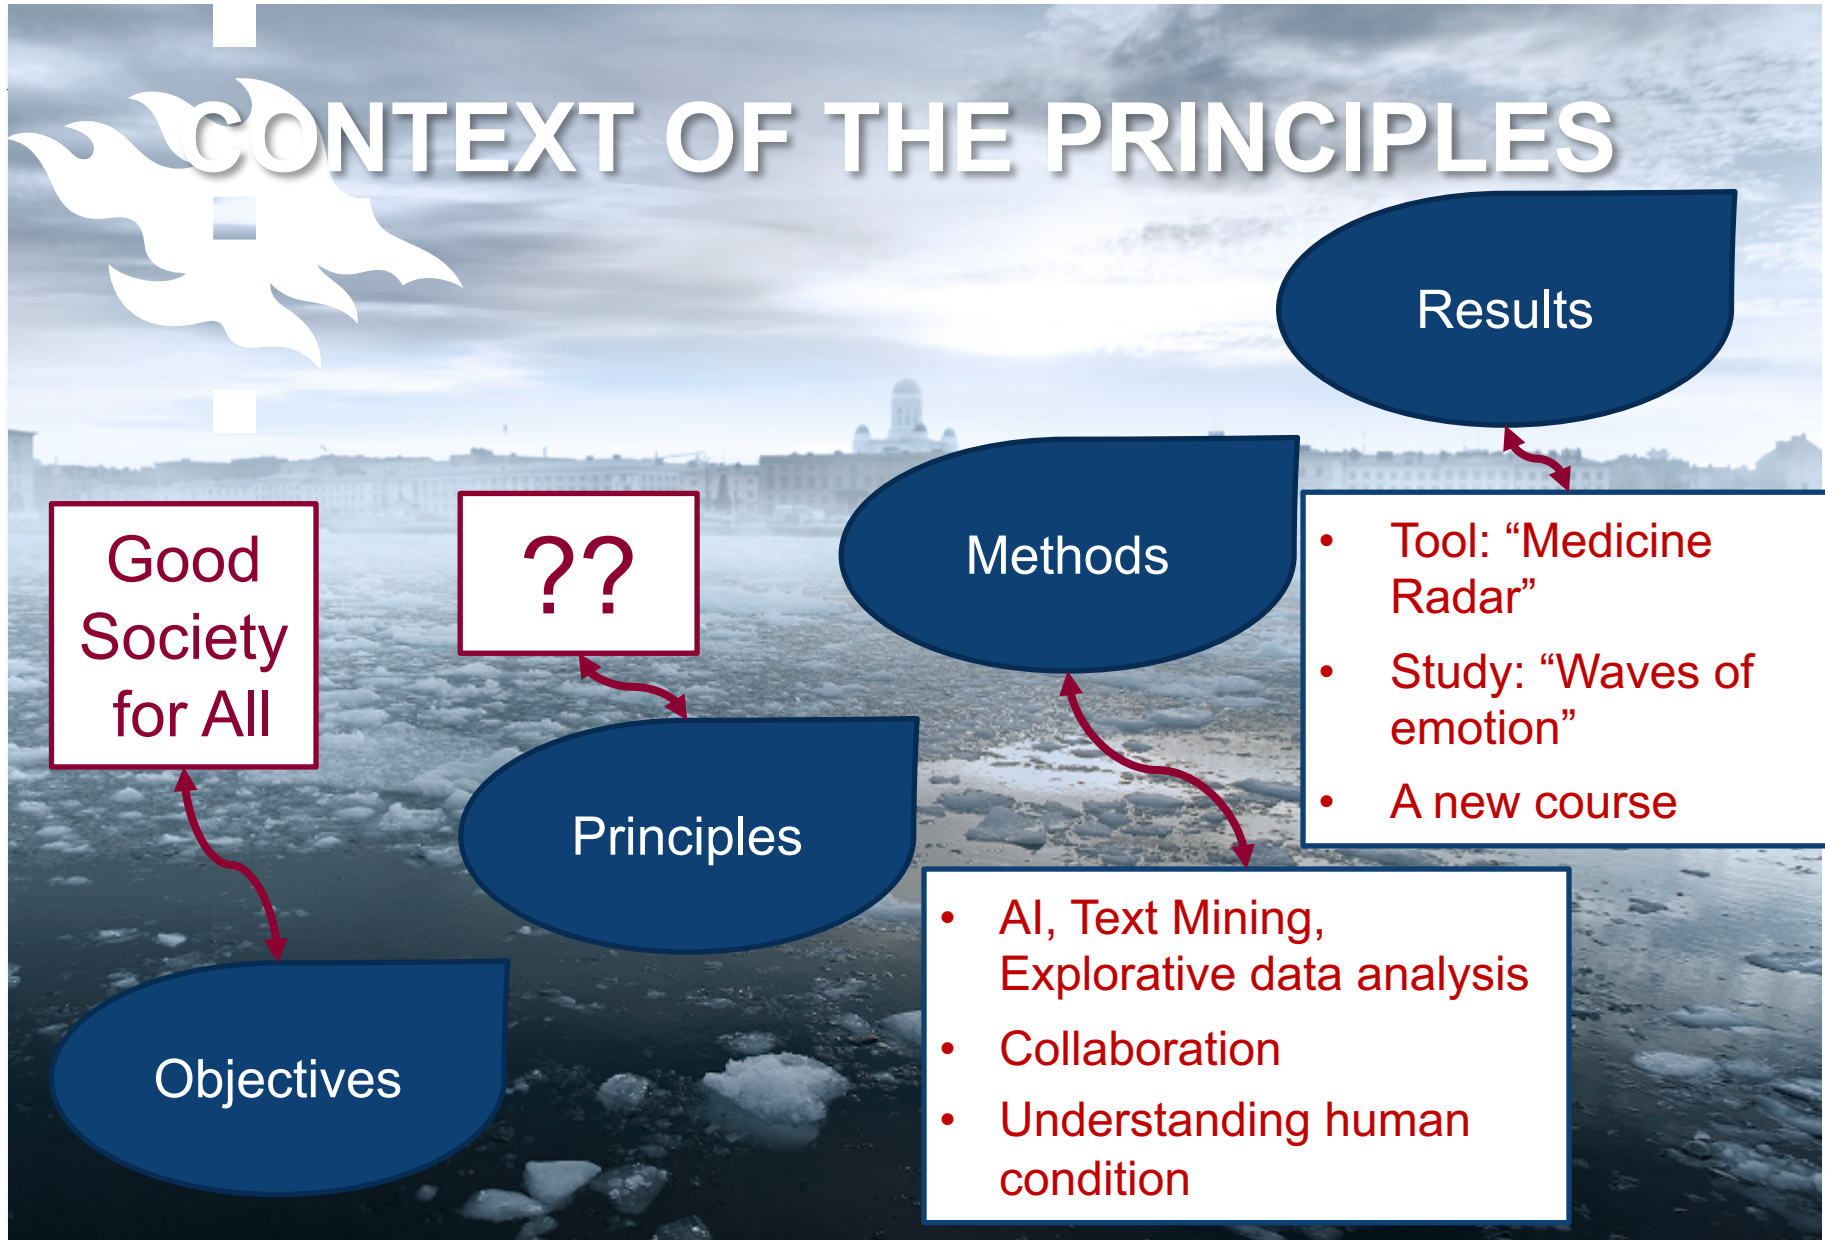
CONTEXT OF THE PRINCIPLES

Results

- Tool: “Medicine Radar”
- Study: “Waves of emotion”
- A new course

Good Society for All

??

Methods

Principles

- AI, Text Mining, Explorative data analysis
- Collaboration
- Understanding human condition

Objectives